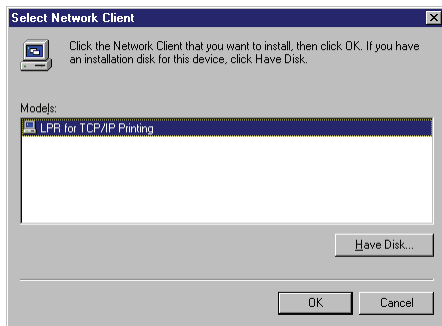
Select Network Client

Click the Network Client that you want to install, then click OK. If you have an installation disk for this device, click Have Disk.

Models:

LPR for TCP/IP Printing

Have Disk...

OK

Cancel